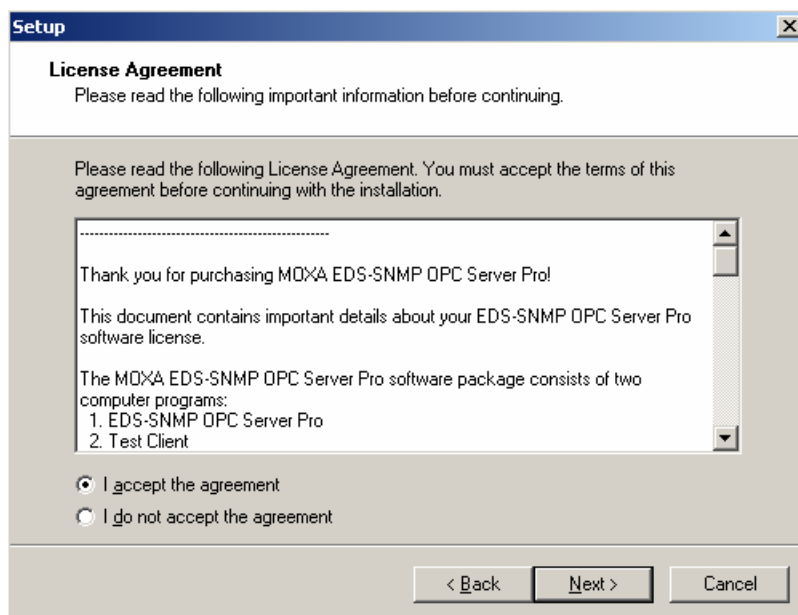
Setup

License Agreement
Please read the following important information before continuing.

Please read the following License Agreement. You must accept the terms of this agreement before continuing with the installation.

--------------------------------------------------

Thank you for purchasing MOXA EDS-SNMP OPC Server Pro!

This document contains important details about your EDS-SNMP OPC Server Pro software license.

The MOXA EDS-SNMP OPC Server Pro software package consists of two computer programs:
1. EDS-SNMP OPC Server Pro
2. Test Client

I accept the agreement
I do not accept the agreement

< Back
Next >
Cancel